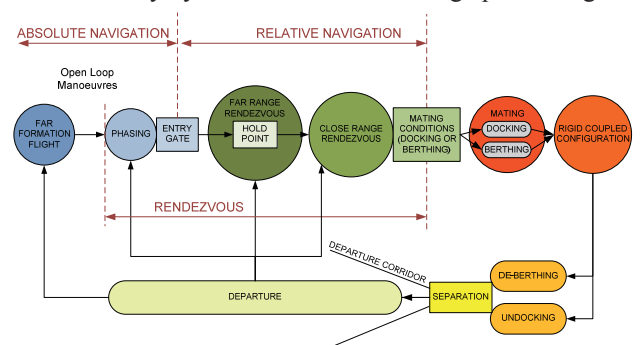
ABSOLUTE NAVIGATION

RELATIVE NAVIGATION

Open Loop Manoeuvres

FAR FORMATION FLIGHT

PHASING

ENTRY GATE

FAR RANGE RENDEZVOUS

HOLD POINT

CLOSE RANGE RENDEZVOUS

MATING CONDITIONS (DOCKING OR BERTHING)

MATING

DOCKING

BERTHING

RIGID COUPLED CONFIGURATION

RENDEZVOUS

DEPARTURE CORRIDOR

DE-BERTHING

DEPARTURE

SEPARATION

UNDOCKING